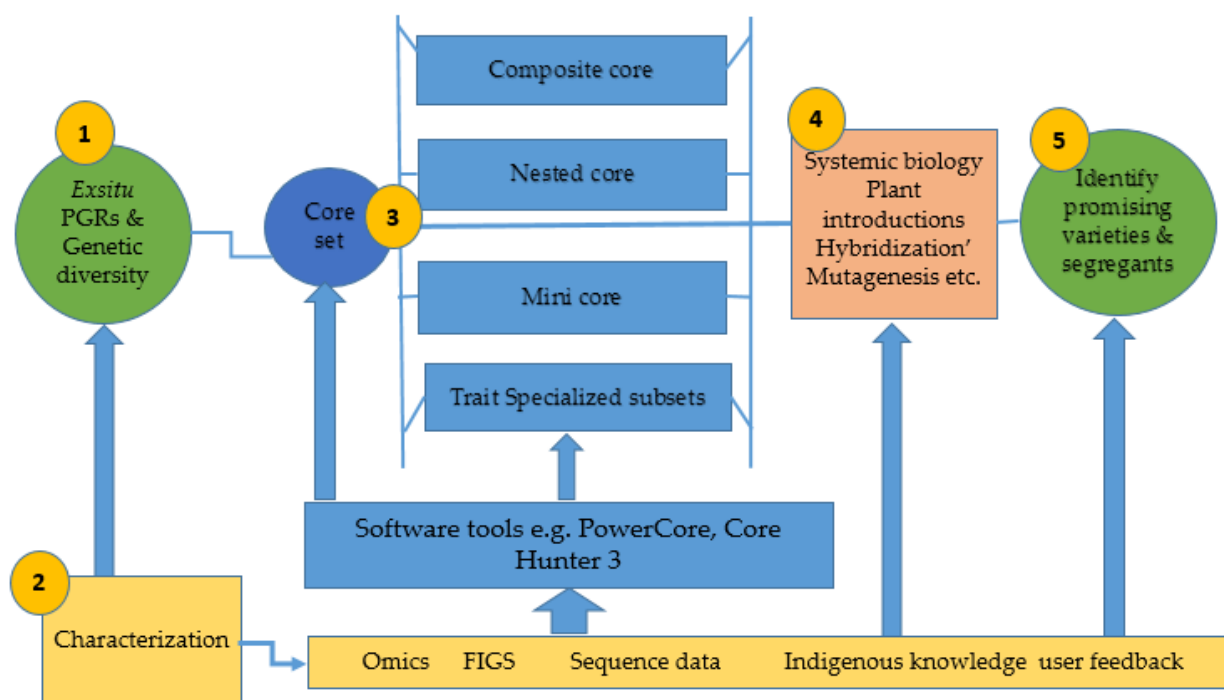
1
*Exsitu* PGRs & Genetic diversity

Core set
3

Composite core

Nested core

Mini core

Trait Specialized subsets

4
Systemic biology
Plant introductions
Hybridization'
Mutagenesis etc.

5
Identify promising varieties & segregants

Software tools e.g. PowerCore, Core Hunter 3

2
Characterization

Omics FIGS Sequence data Indigenous knowledge user feedback